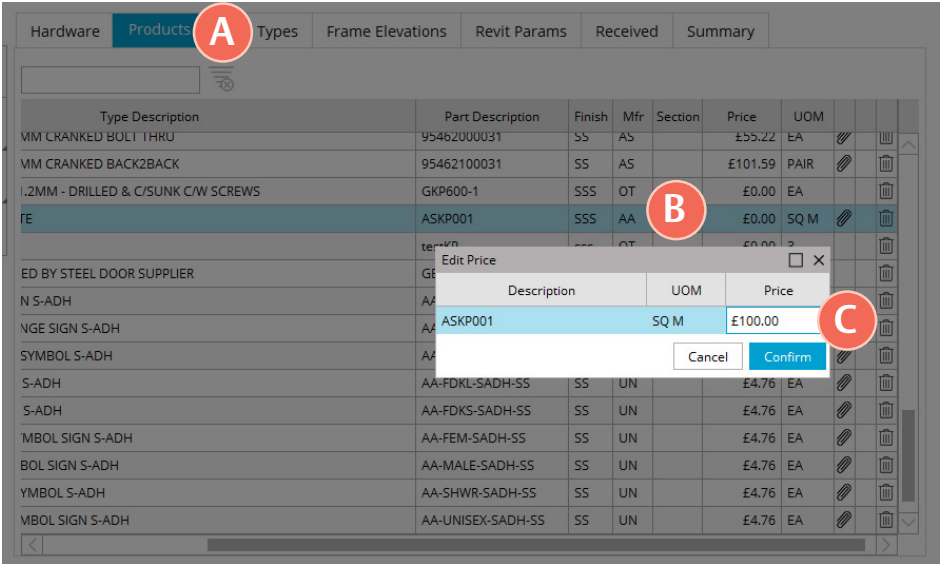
Hardware | Products | A | Types | Frame Elevations | Revit Params | Received | Summary

| Type Description | Part Description | Finish | Mfr | Section | Price | UOM |
|---|---|---|---|---|---|---|
| MM CRANKED BOLT THRU | 95462000031 | SS | AS | | £55.22 | EA |
| MM CRANKED BACK2BACK | 95462100031 | SS | AS | | £101.59 | PAIR |
| .2MM - DRILLED & C/SUNK C/W SCREWS | GKP600-1 | SSS | OT | | £0.00 | EA |
| TE | ASKP001 | SSS | AA | | £0.00 | SQ M |
| | testKP | sss | OT | | £0.00 | 3 |
| ED BY STEEL DOOR SUPPLIER | GE | | | | | |
| N S-ADH | AA | | | | | |
| NGE SIGN S-ADH | AA | | | | | |
| SYMBOL S-ADH | AA | | | | | |
| S-ADH | AA-FDKL-SADH-SS | SS | UN | | £4.76 | EA |
| S-ADH | AA-FDKS-SADH-SS | SS | UN | | £4.76 | EA |
| MBOL SIGN S-ADH | AA-FEM-SADH-SS | SS | UN | | £4.76 | EA |
| BOL SIGN S-ADH | AA-MALE-SADH-SS | SS | UN | | £4.76 | EA |
| YMBOL S-ADH | AA-SHWR-SADH-SS | SS | UN | | £4.76 | EA |
| MBOL SIGN S-ADH | AA-UNISEX-SADH-SS | SS | UN | | £4.76 | EA |

B

Edit Price

| Description | UOM | Price |
|---|---|---|
| ASKP001 | SQ M | £100.00 |

C

Cancel | Confirm